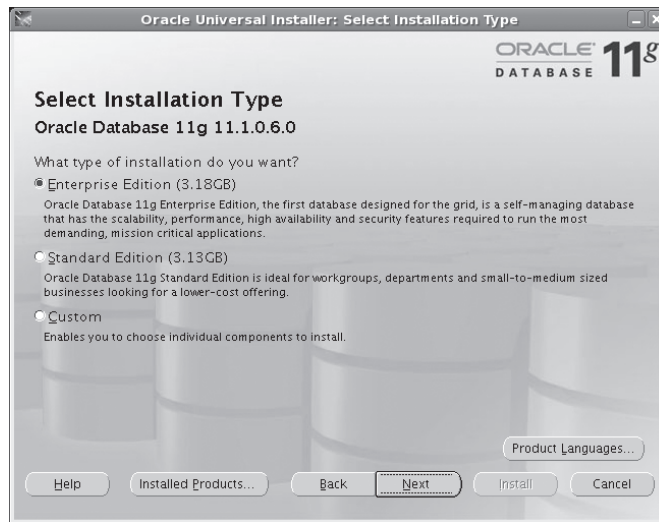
Oracle Universal Installer: Select Installation Type

ORACLE DATABASE 11g

Select Installation Type

Oracle Database 11g 11.1.0.6.0

What type of installation do you want?

Enterprise Edition (3.18GB)

Oracle Database 11g Enterprise Edition, the first database designed for the grid, is a self-managing database that has the scalability, performance, high availability and security features required to run the most demanding, mission critical applications.

Standard Edition (3.13GB)

Oracle Database 11g Standard Edition is ideal for workgroups, departments and small-to-medium sized businesses looking for a lower-cost offering.

Custom

Enables you to choose individual components to install.

Product Languages...

Help
Installed Products...
Back
Next
Install
Cancel